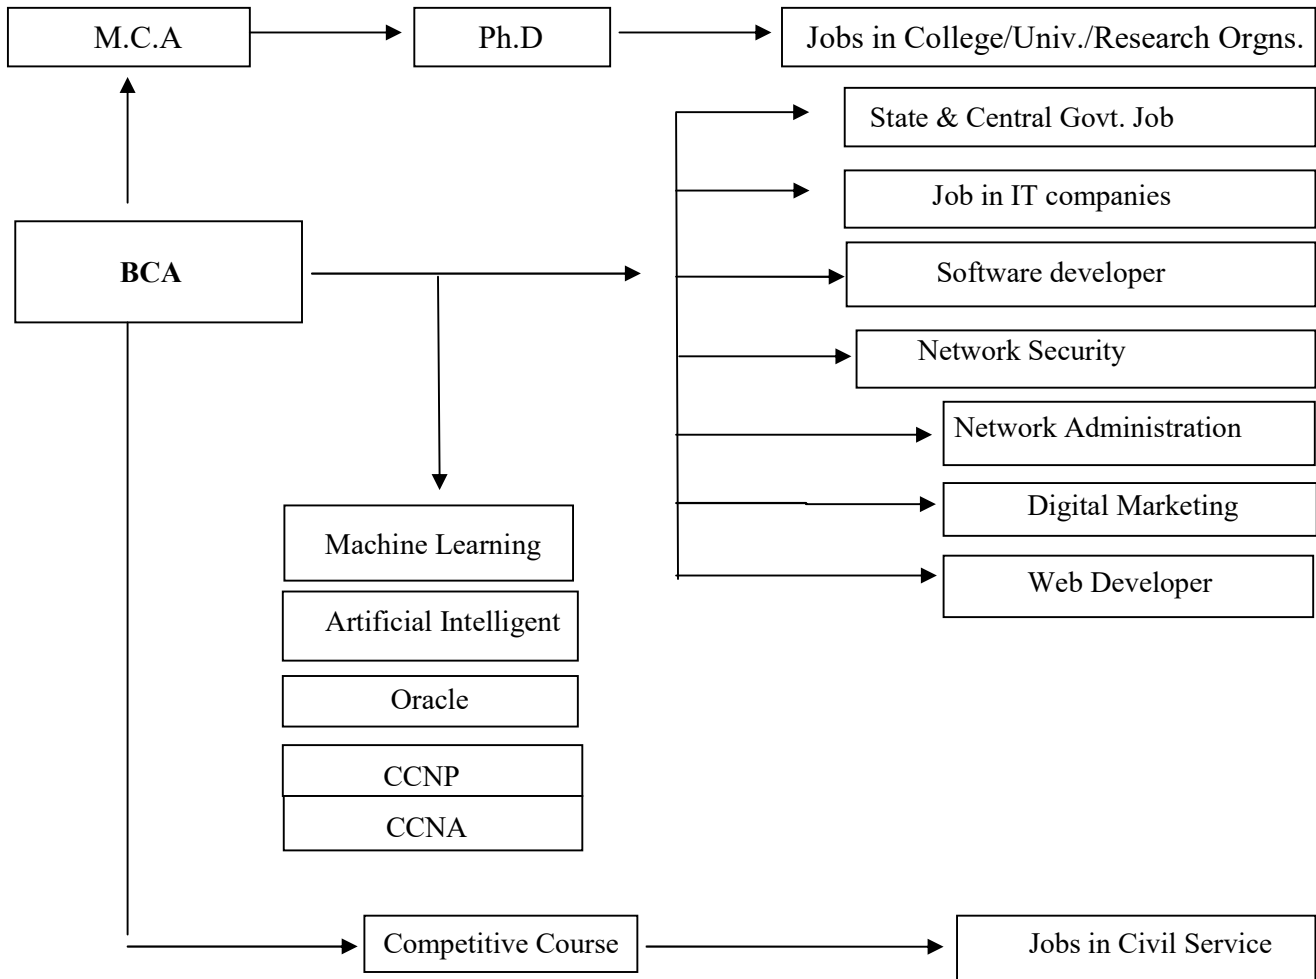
M.C.A

Ph.D

Jobs in College/Univ./Research Orgns.

State & Central Govt. Job

Job in IT companies

BCA

Software developer

Network Security

Network Administration

Digital Marketing

Machine Learning

Web Developer

Artificial Intelligent

Oracle

CCNP

CCNA

Competitive Course

Jobs in Civil Service